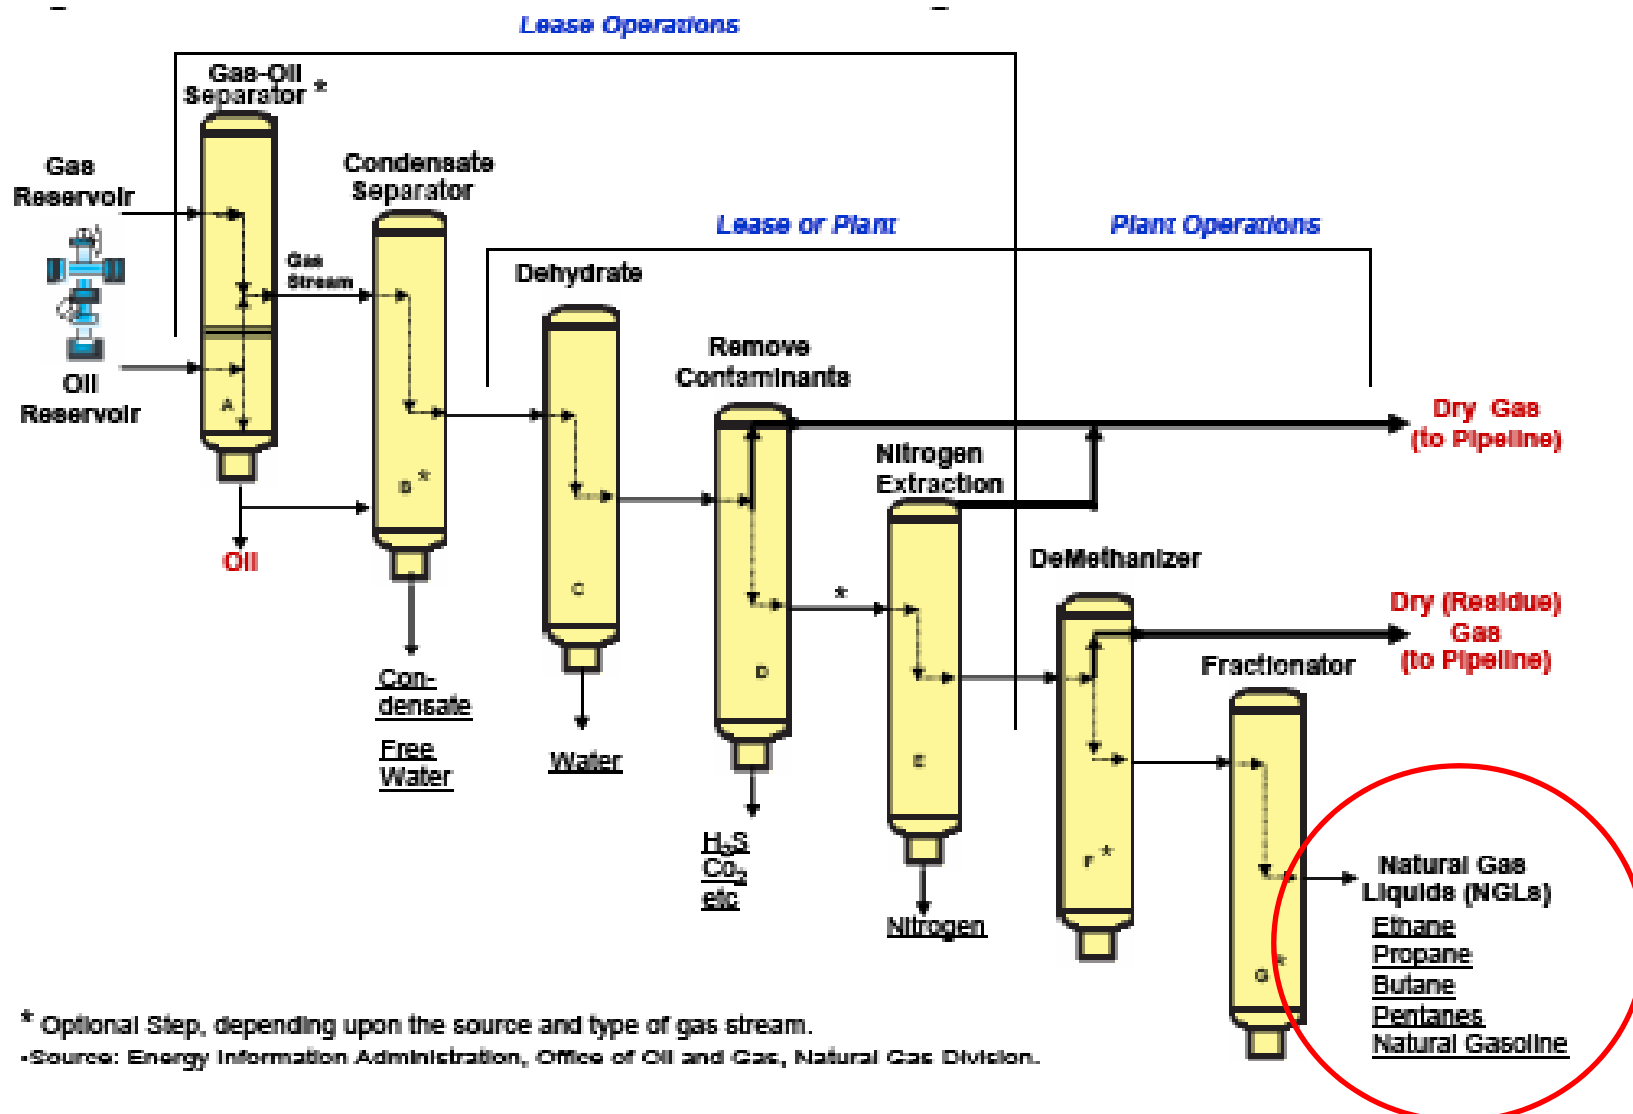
Lease Operations

Gas-Oil Separator *

Gas Reservoir

Oil Reservoir

A

Gas Stream

Oil

Condensate Separator

B *

Con-densate

Free Water

Lease or Plant

Dehydrate

C

Water

Remove Contaminants

D

$H_2S$
$CO_2$
etc

*

Plant Operations

Nitrogen Extraction

E

Nitrogen

Dry Gas (to Pipeline)

DeMethanizer

F *

Dry (Residue) Gas (to Pipeline)

Fractionator

G *

Natural Gas Liquids (NGLs)
Ethane
Propane
Butane
Pentanes
Natural Gasoline

* Optional Step, depending upon the source and type of gas stream.
•Source: Energy Information Administration, Office of Oil and Gas, Natural Gas Division.